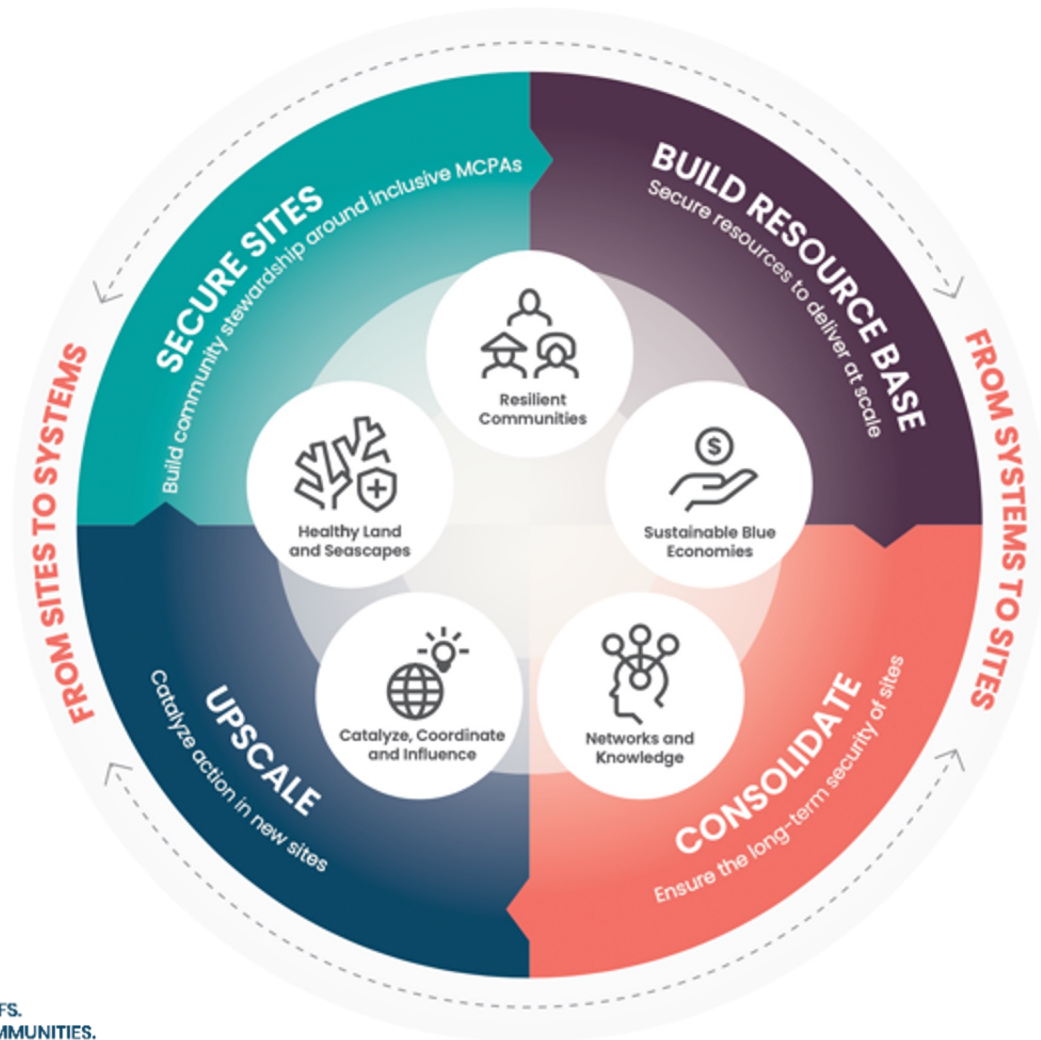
SECURE SITES
Build community stewardship around inclusive MCPAs

BUILD RESOURCE BASE
Secure resources to deliver at scale

UPSCALE
Catalyze action in new sites

CONSOLIDATE
Ensure the long-term security of sites

FROM SITES TO SYSTEMS

FROM SYSTEMS TO SITES

Resilient Communities

Healthy Land and Seascapes

Sustainable Blue Economies

Catalyze, Coordinate and Influence

Networks and Knowledge

FS.
MMUNITIES.